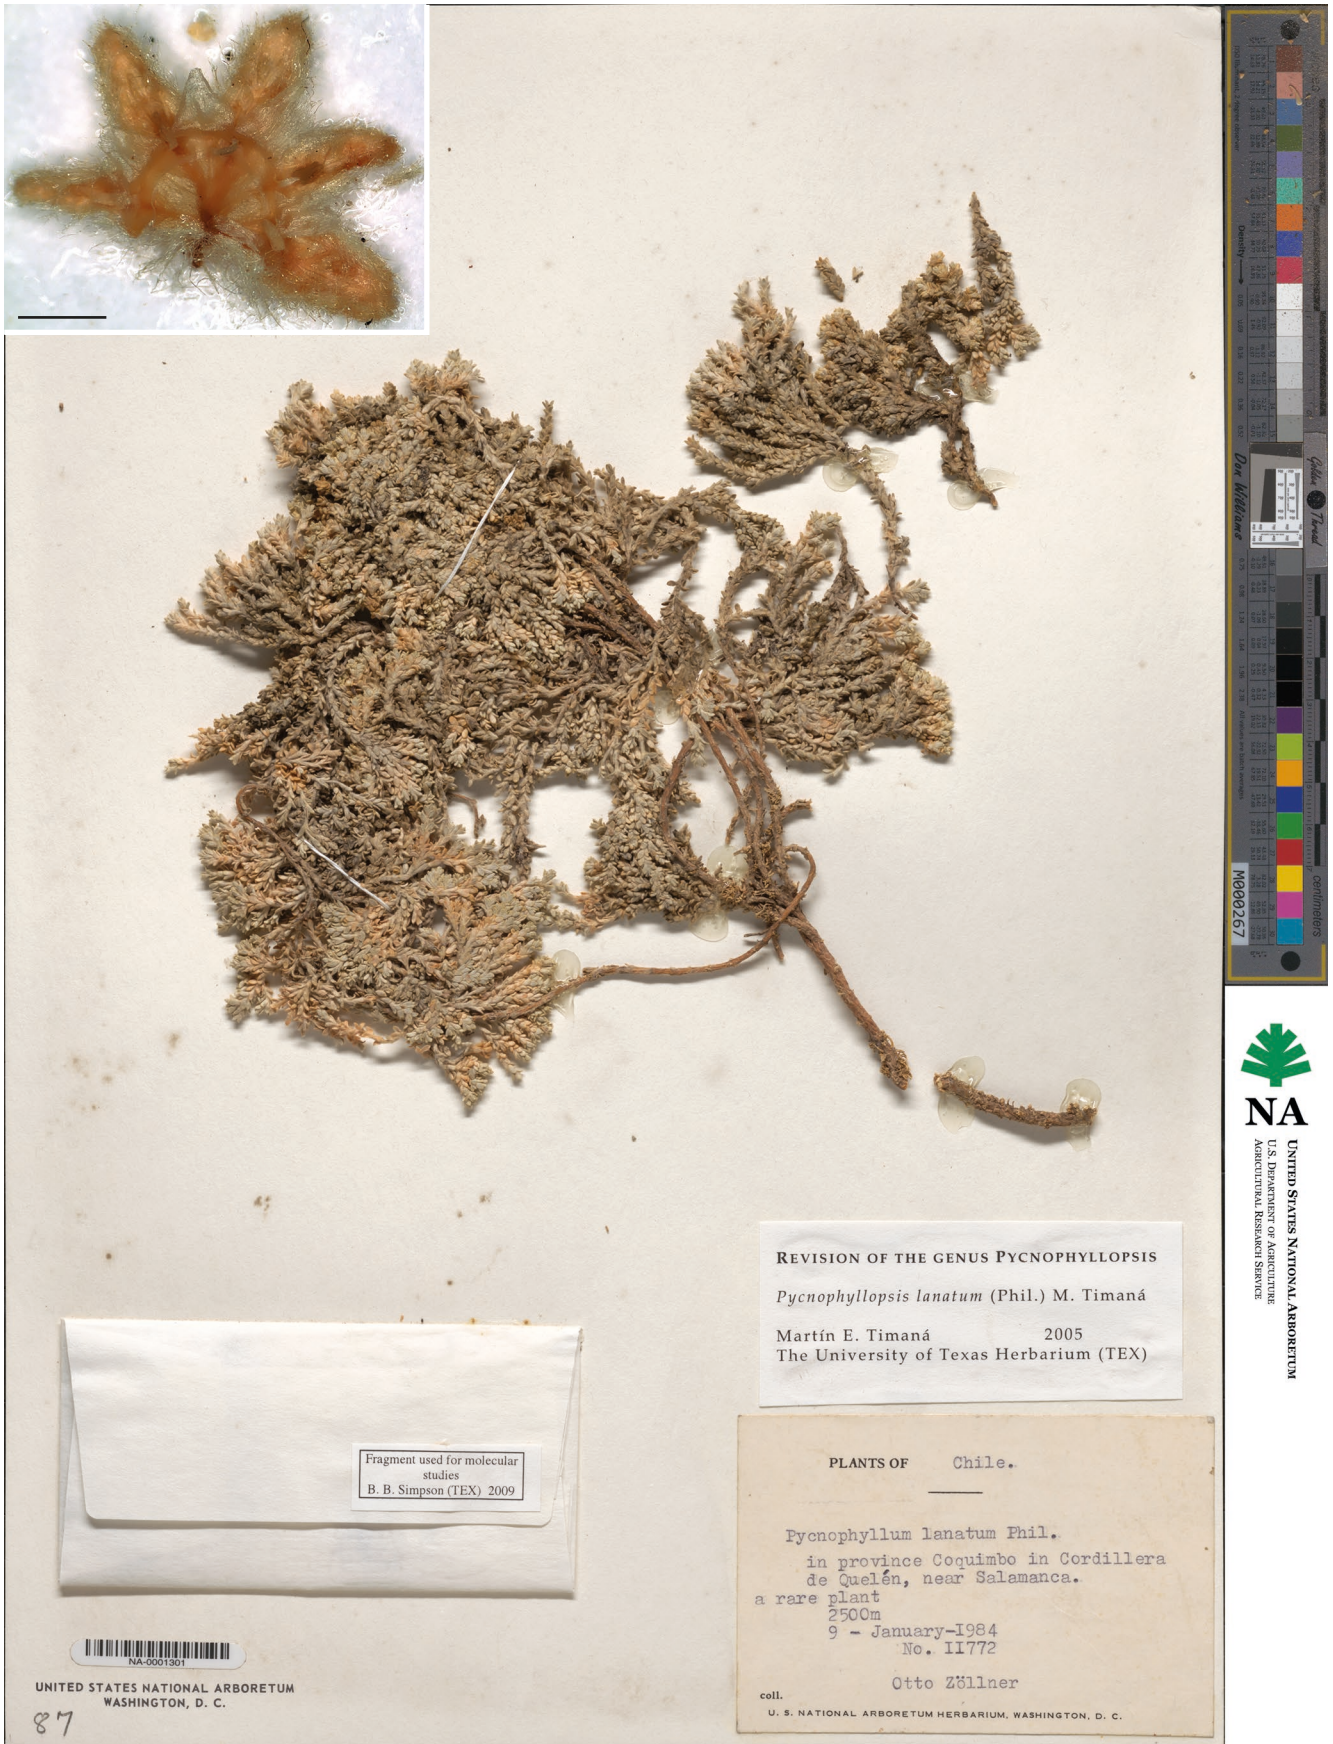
Don Williams

centimeters

M000267

NA
United States National Arboretum
U.S. Department of Agriculture
Agricultural Research Service

Revision of the genus Pycnophyllopsis

Pycnophyllopsis lanatum (Phil.) M. Timaná

Martín E. Timaná 2005
The University of Texas Herbarium (TEX)

Fragment used for molecular studies
B. B. Simpson (TEX) 2009

PLANTS OF Chile.

Pycnophyllum lanatum Phil.
in province Coquimbo in Cordillera de Quelén, near Salamanca.
a rare plant
2500m
9 - January-1984
No. II772

coll. Otto Zöllner

U. S. NATIONAL ARBORETUM HERBARIUM, WASHINGTON, D. C.

NA-0001301

UNITED STATES NATIONAL ARBORETUM
WASHINGTON, D. C.

87